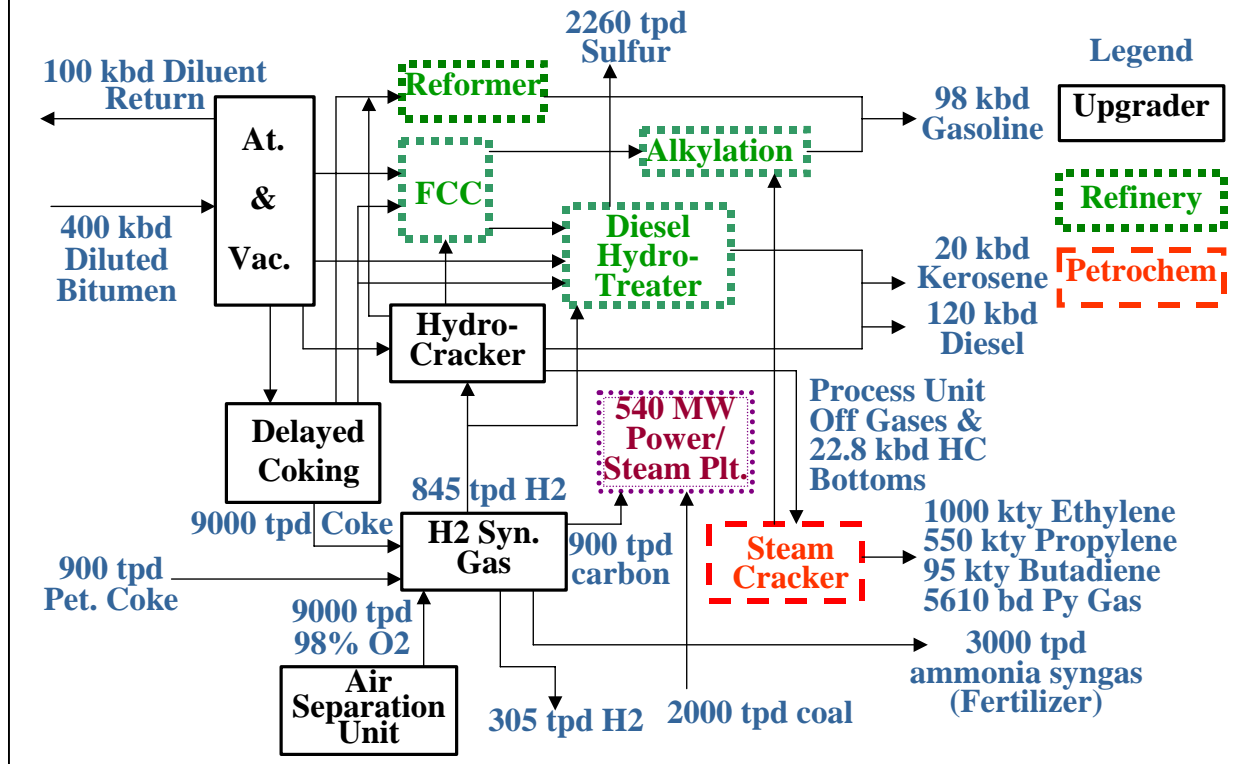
2260 tpd Sulfur

Legend

100 kbd Diluent Return

Reformer

98 kbd Gasoline

Upgrader

At. & Vac.

Alkylation

FCC

Refinery

400 kbd Diluted Bitumen

Diesel Hydro-Treater

20 kbd Kerosene

Petrochem

120 kbd Diesel

Hydro-Cracker

Process Unit Off Gases & 22.8 kbd HC Bottoms

540 MW Power/ Steam Plt.

Delayed Coking

845 tpd H2

9000 tpd Coke

H2 Syn. Gas

900 tpd carbon

Steam Cracker

1000 kty Ethylene
550 kty Propylene
95 kty Butadiene
5610 bd Py Gas

900 tpd Pet. Coke

9000 tpd 98% O2

3000 tpd ammonia syngas (Fertilizer)

Air Separation Unit

305 tpd H2

2000 tpd coal